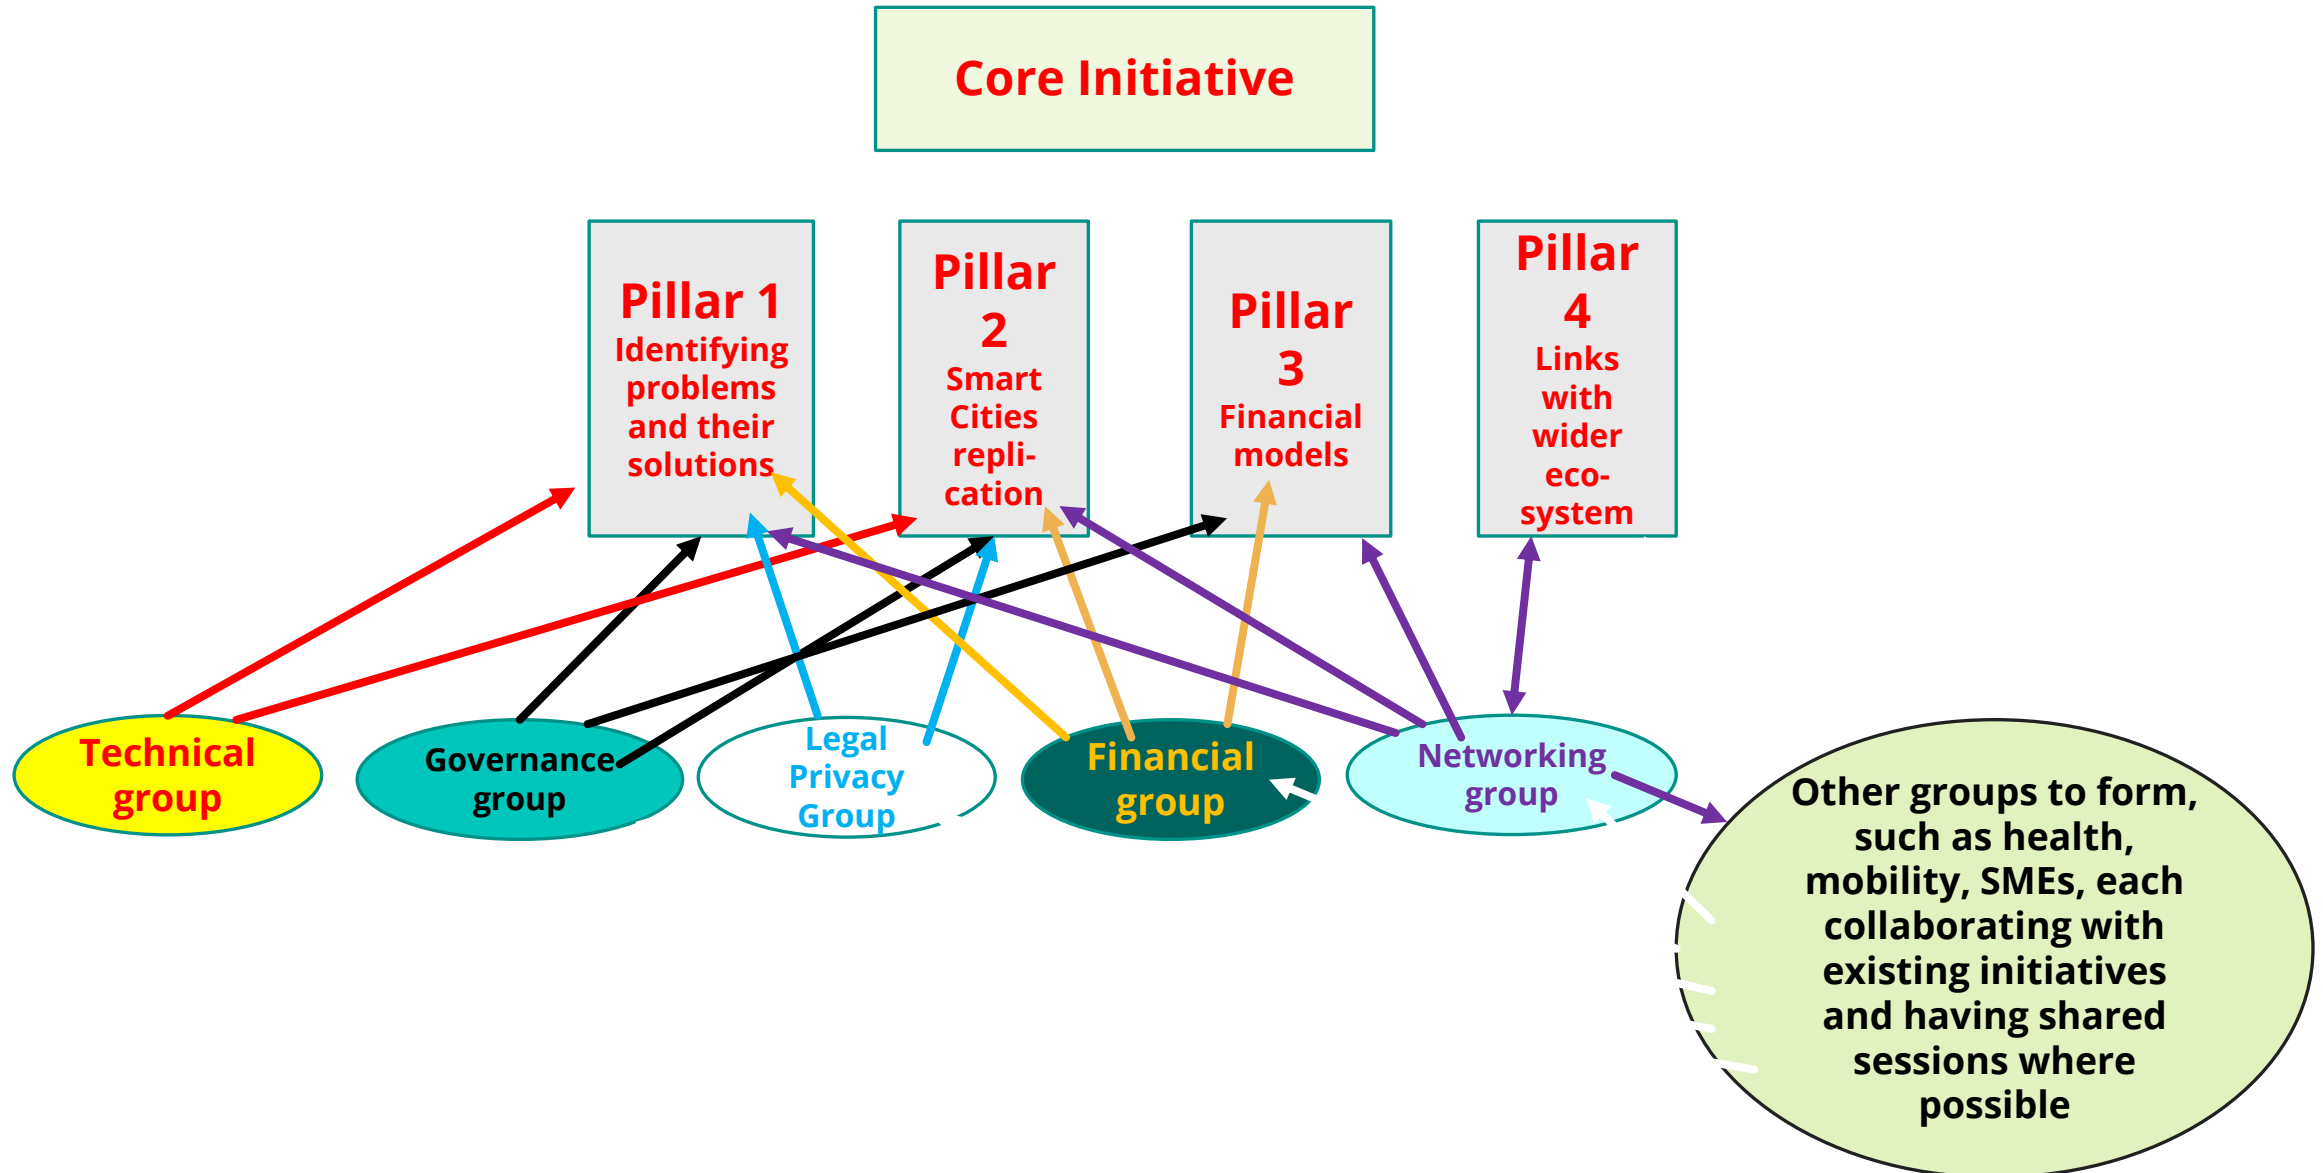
Core Initiative

Pillar 1
Identifying problems and their solutions

Pillar 2
Smart Cities replication

Pillar 3
Financial models

Pillar 4
Links with wider eco-system

Technical group

Governance group

Legal Privacy Group

Financial group

Networking group

Other groups to form, such as health, mobility, SMEs, each collaborating with existing initiatives and having shared sessions where possible